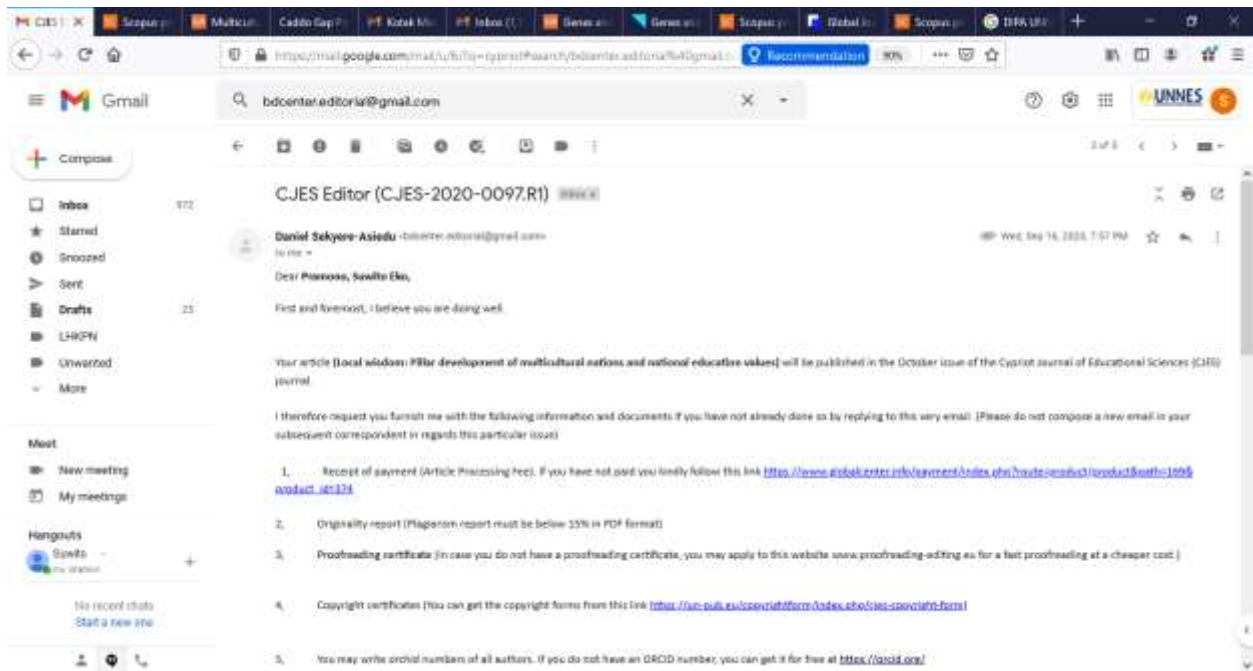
CJES | Scopus | Multicult | Caddo Gap | Kotak Ma | Inbox | Genes | Genes | Scopus | Global | Scopus | DIPA UN

https://mail.google.com/mail/u/0/?q=cypriot#search/bdcenter.editorial%40gmail | Recommendation | 90%

Gmail | bdcenter.editorial@gmail.com | UNNES

Compose

Inbox 572
Starred
Snoozed
Sent
Drafts 23
LHKPN
Unwanted
More

Meet
New meeting
My meetings

Hangouts
Suwito

No recent chats
Start a new one

3 of 5

CJES Editor (CJES-2020-0097.R1) Inbox

Daniel Sekyere-Asiedu <bdcenter.editorial@gmail.com>
to me
Wed, Sep 16, 2020, 7:57 PM

Dear Pramono, Suwito Eko,

First and foremost, I believe you are doing well.

Your article [Local wisdom: Pillar development of multicultural nations and national education values] will be published in the October issue of the Cypriot Journal of Educational Sciences (CJES) journal.

I therefore request you furnish me with the following information and documents if you have not already done so by replying to this very email. (Please do not compose a new email in your subsequent correspondent in regards this particular issue)

1. Receipt of payment (Article Processing Fee). If you have not paid you kindly follow this link https://www.globalcenter.info/payment/index.php?route=product/product&path=169&product_id=374

2. Originality report (Plagiarism report must be below 15% in PDF format)

3. Proofreading certificate (in case you do not have a proofreading certificate, you may apply to this website www.proofreading-editing.eu for a fast proofreading at a cheaper cost.)

4. Copyright certificates (You can get the copyright forms from this link https://un-pub.eu/copyrightform/index.php/cjes-copyright-form)

5. You may write orchid numbers of all authors. If you do not have an ORCID number, you can get it for free at https://orcid.org/